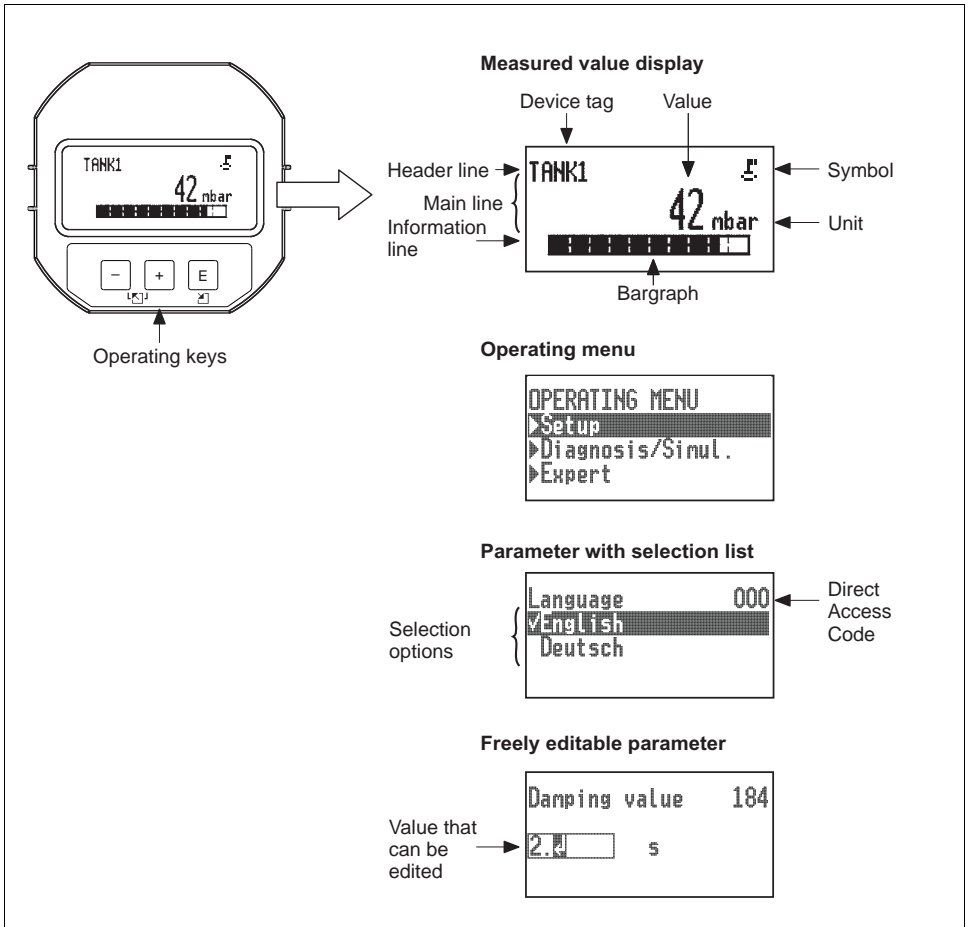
TANK1
42 mbar
– + E
Operating keys

Measured value display

Device tag
Value
Header line
TANK1
Symbol
Main line
42 mbar
Unit
Information line
Bargraph

Operating menu

OPERATING MENU
Setup
Diagnosis/Simul.
Expert

Parameter with selection list

Language 000
Direct Access Code
Selection options
✓English
Deutsch

Freely editable parameter

Damping value 184
Value that can be edited
2. s